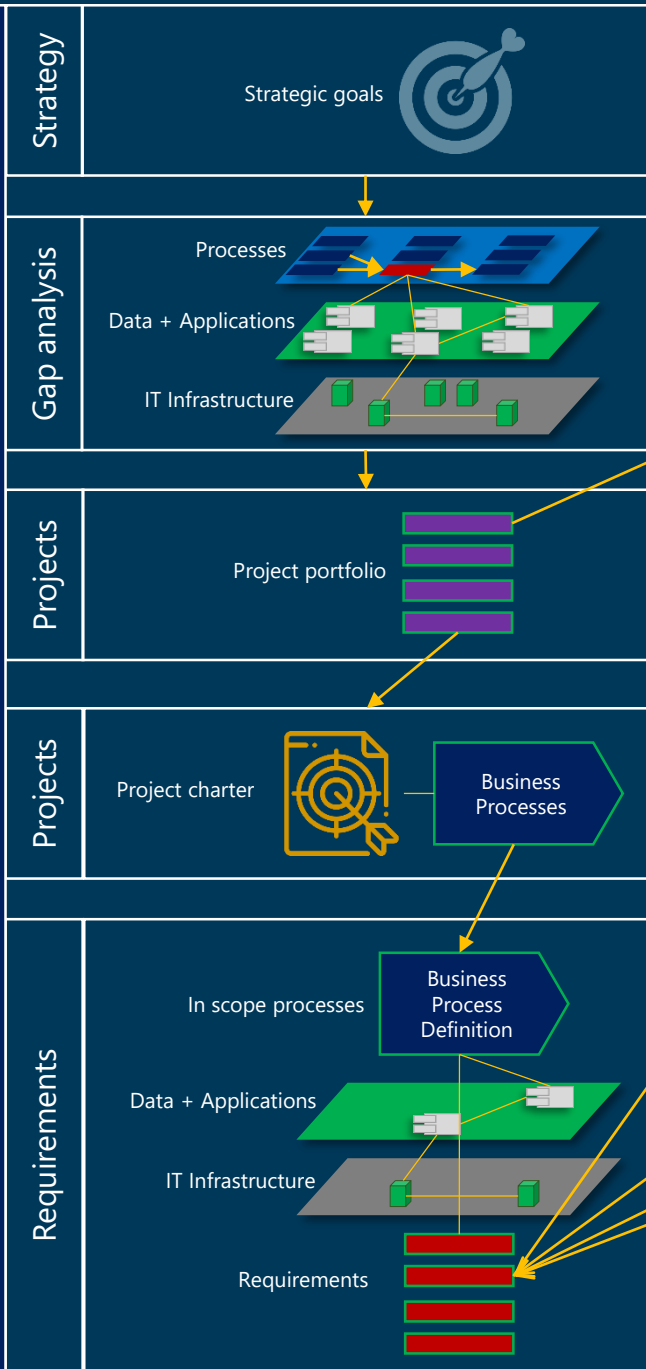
Strategy

Strategic goals

Gap analysis

Processes

Data + Applications

IT Infrastructure

Projects

Project portfolio

Projects

Project charter

Business Processes

Requirements

In scope processes

Business Process Definition

Data + Applications

IT Infrastructure

Requirements